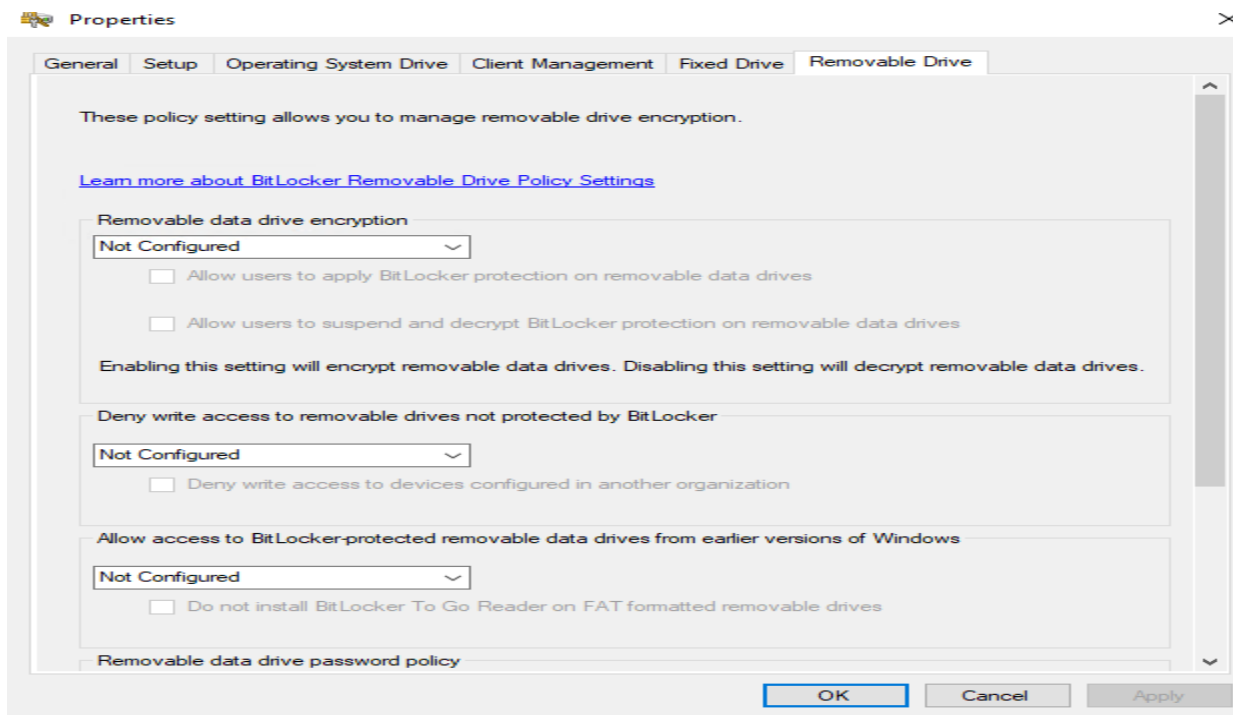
Properties

General | Setup | Operating System Drive | Client Management | Fixed Drive | Removable Drive

These policy setting allows you to manage removable drive encryption.

Learn more about BitLocker Removable Drive Policy Settings

Removable data drive encryption

Not Configured

Allow users to apply BitLocker protection on removable data drives

Allow users to suspend and decrypt BitLocker protection on removable data drives

Enabling this setting will encrypt removable data drives. Disabling this setting will decrypt removable data drives.

Deny write access to removable drives not protected by BitLocker

Not Configured

Deny write access to devices configured in another organization

Allow access to BitLocker-protected removable data drives from earlier versions of Windows

Not Configured

Do not install BitLocker To Go Reader on FAT formatted removable drives

Removable data drive password policy

OK | Cancel | Apply